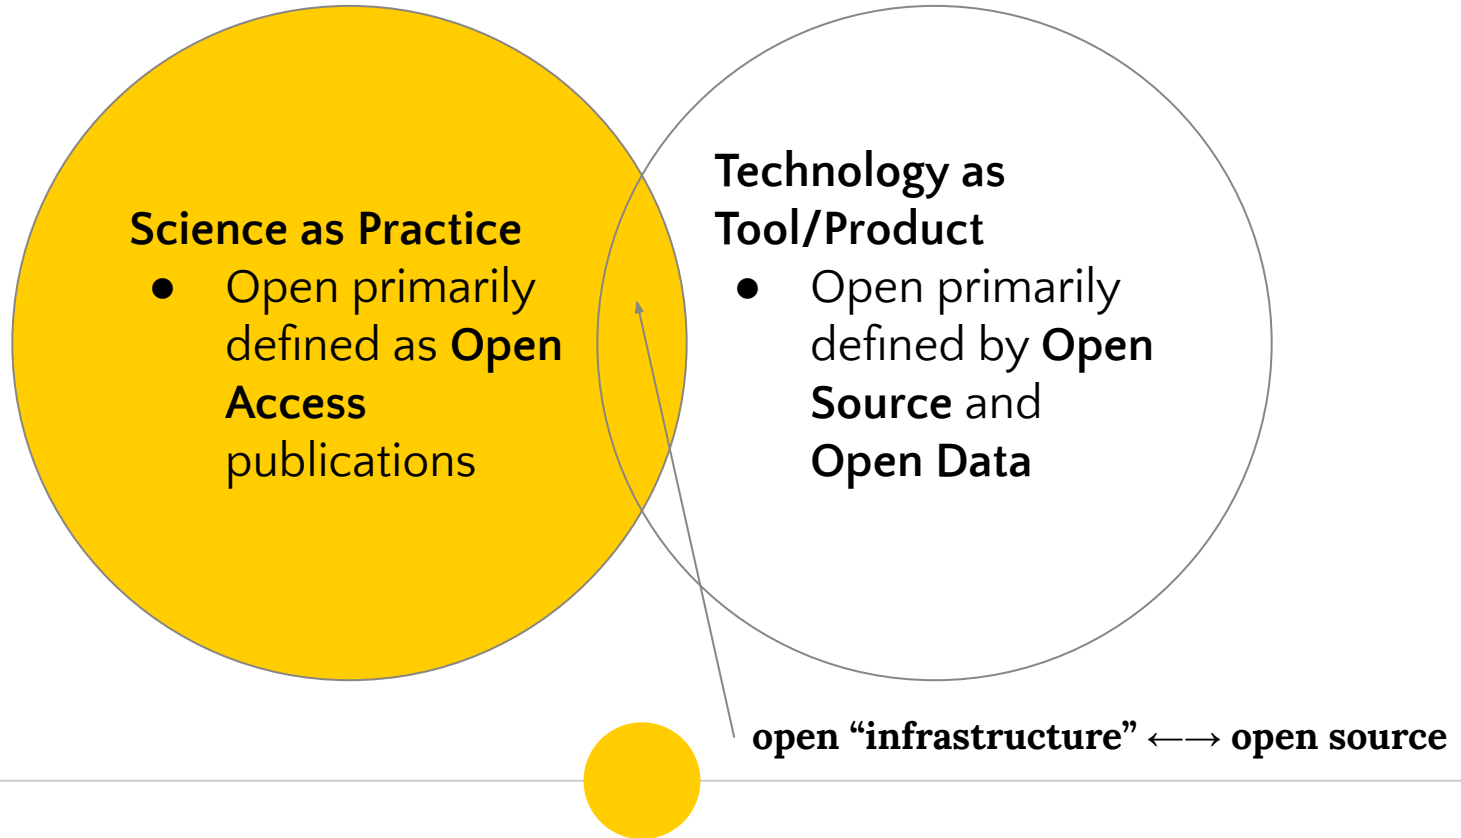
Science as Practice
- Open primarily defined as **Open Access** publications

Technology as Tool/Product
- Open primarily defined by **Open Source** and **Open Data**

open “infrastructure” ←→ open source